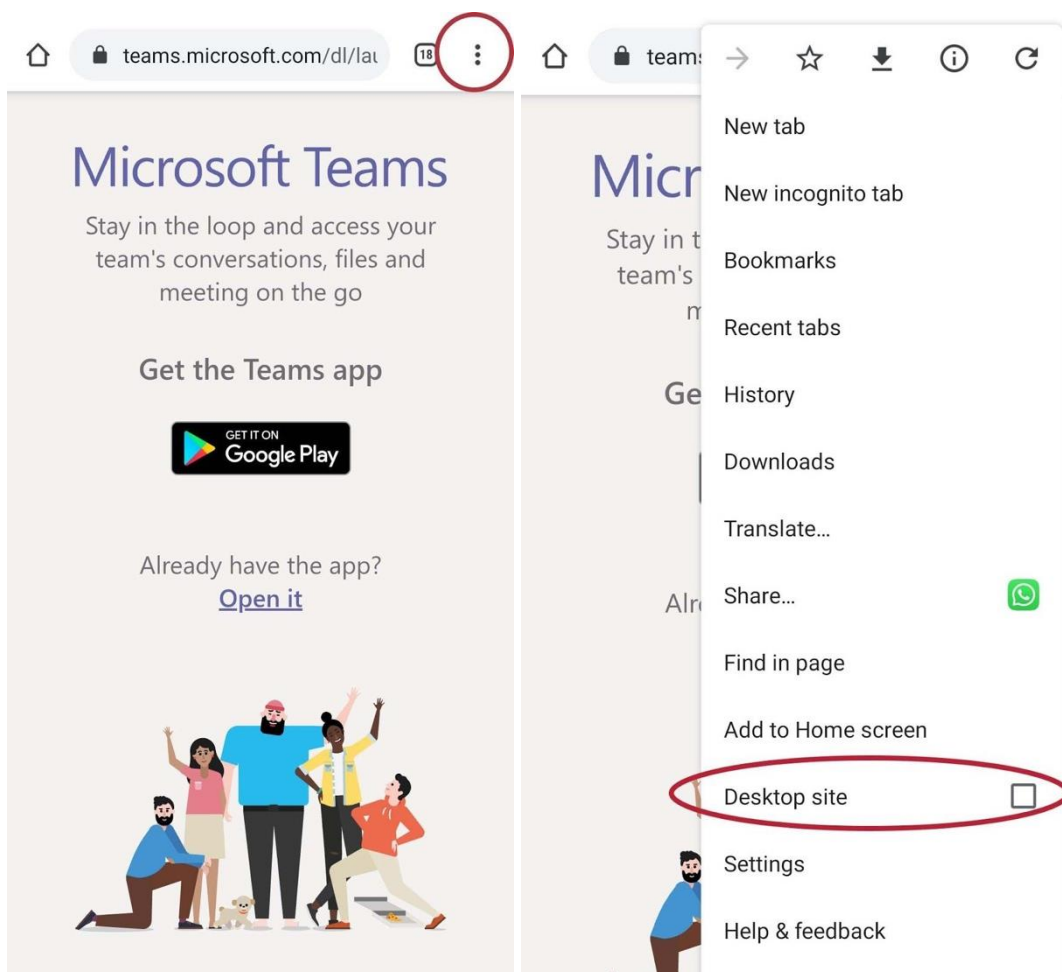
teams.microsoft.com/dl/lau

18

Microsoft Teams

Stay in the loop and access your team's conversations, files and meeting on the go

Get the Teams app

GET IT ON
Google Play

Already have the app?
Open it

teams

Micr

Stay in t
team's
m

Ge

Alr

New tab

New incognito tab

Bookmarks

Recent tabs

History

Downloads

Translate...

Share...

Find in page

Add to Home screen

Desktop site

Settings

Help & feedback